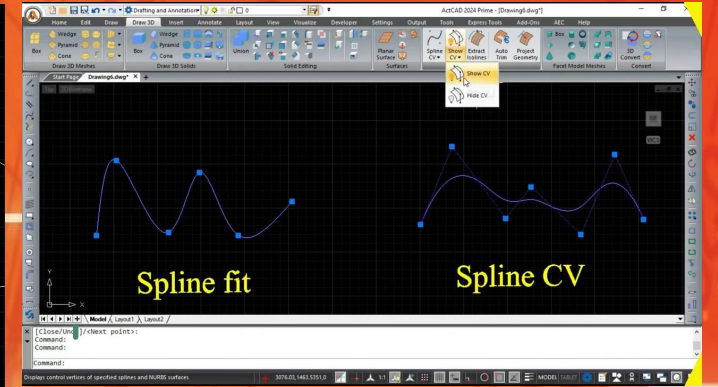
Drafting and Annotation
ActCAD 2024 Prime - [Drawing8.dwg*]
Home Edit Draw Draw 3D Insert Annotate Layout View Visualize Developer Settings Output Tools Express Tools Add-Ons AEC Help
Box Wedge Pyramid Cone
Draw 3D Meshes
Box Wedge Pyramid Cone
Draw 3D Solids
Union
Solid Editing
Planar Surface
Surfaces
Spline CV
Show CV
Extract Isolines
Auto Trim
Project Geometry
Show CV
Hide CV
Facet Model Meshes
3D Convert
Convert
Start Page Drawing8.dwg*
Spline fit
Spline CV
Model Layout1 Layout2
[Close/Undo]/<Next point>:
Command:
Command:
Command:
Displays control vertices of specified splines and NURBS surfaces
3076.03,1463.5351,0
1:1
MODEL
TABLET